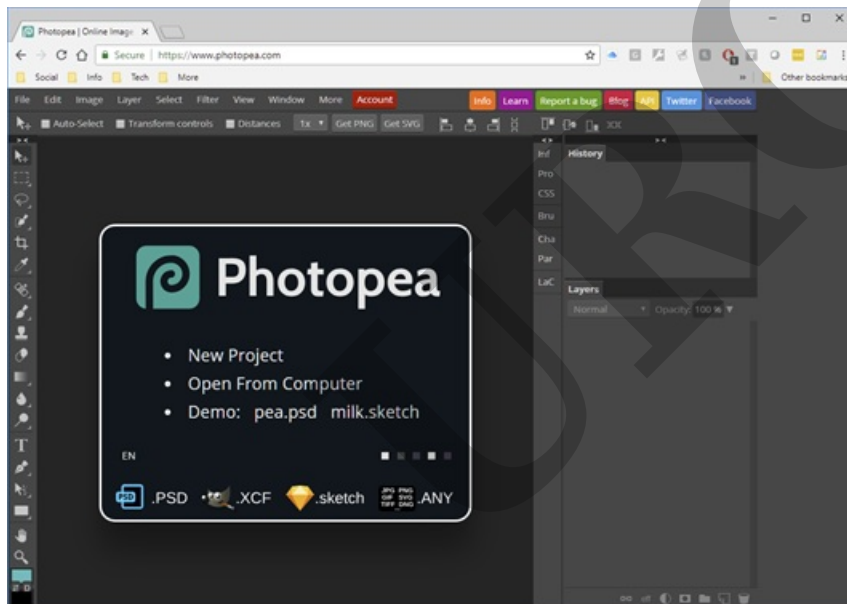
Photopea | Online Image ×

Secure | https://www.photopea.com

Social Info Tech More

Other bookmarks

File Edit Image Layer Select Filter View Window More Account

Info Learn Report a bug Blog API Twitter Facebook

Auto-Select Transform controls Distances 1x Get PNG Get SVG

Inf
Pro
CSS
Bru
Cha
Par
LaC

History

Layers

Normal Opacity: 100 %

Photopea

• New Project
• Open From Computer
• Demo: pea.psd milk.sketch

EN

.PSD .XCF .sketch .ANY